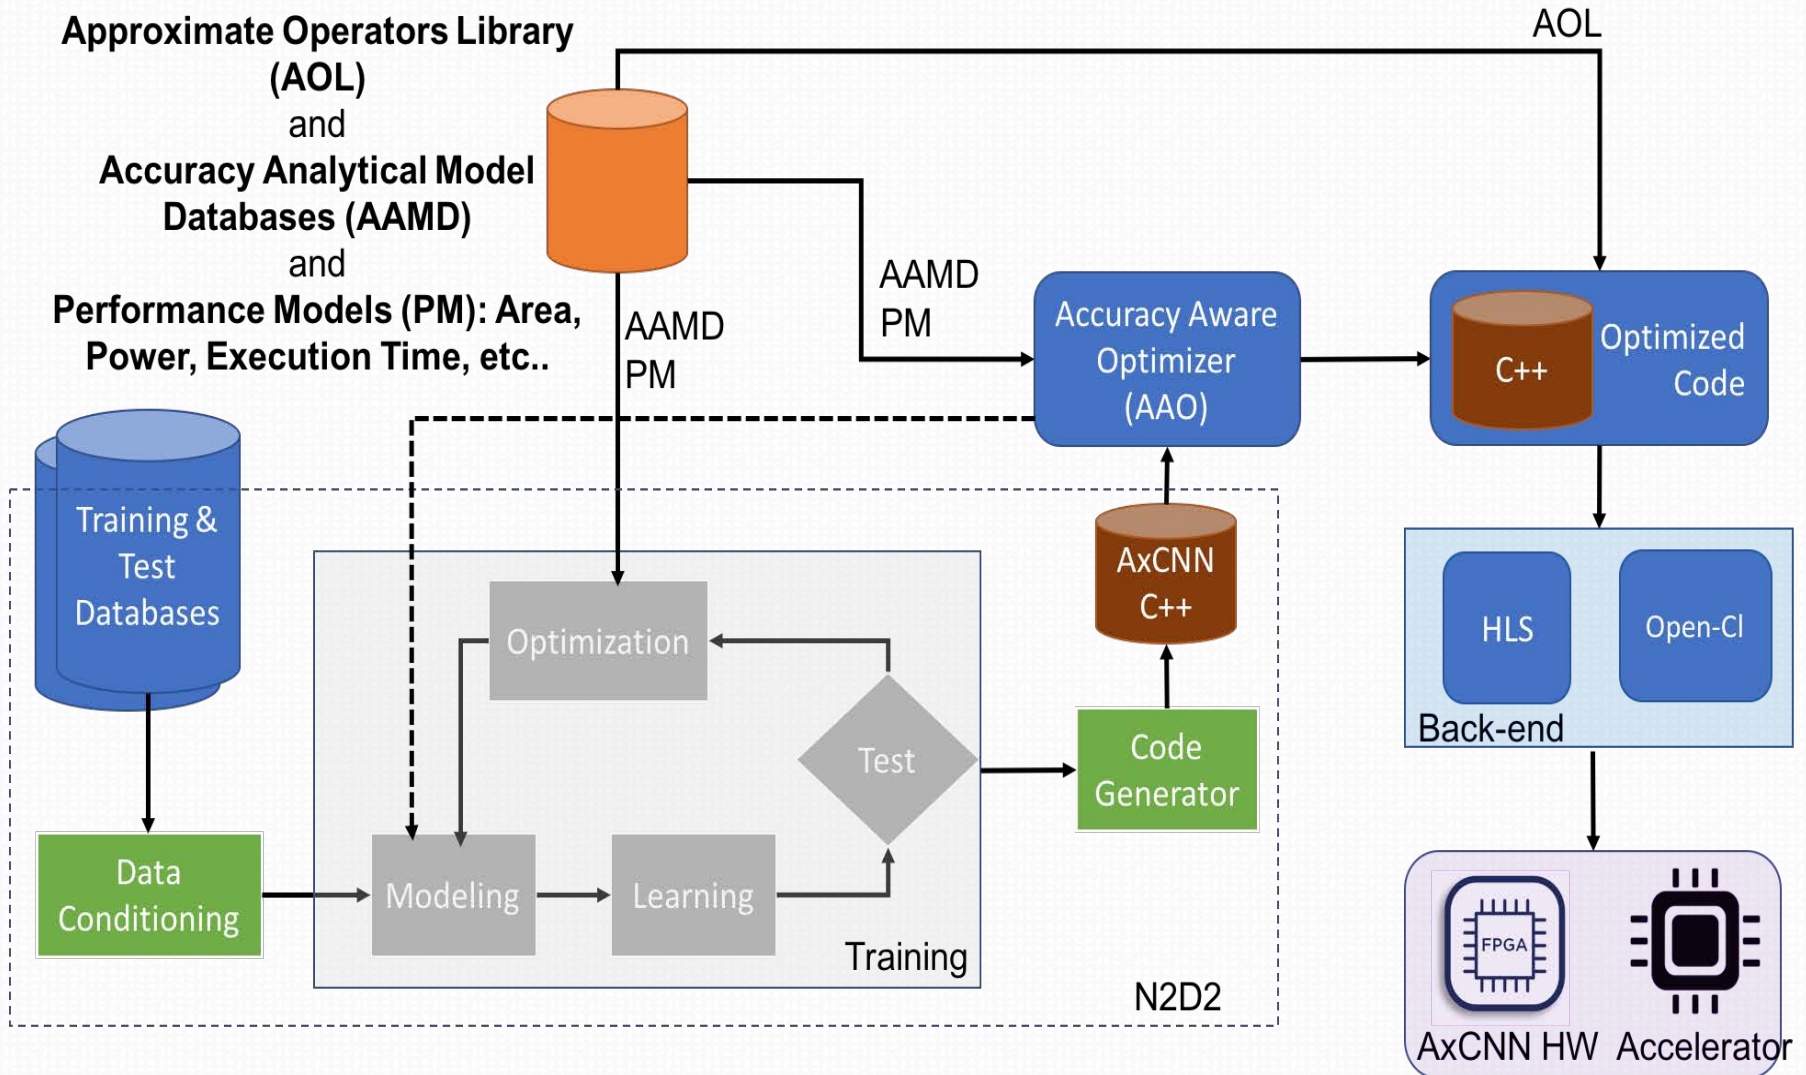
Approximate Operators Library (AOL)
and
Accuracy Analytical Model Databases (AAMD)
and
Performance Models (PM): Area, Power, Execution Time, etc..

AOL

AAMD
PM

AAMD
PM

Accuracy Aware Optimizer (AAO)

C++

Optimized Code

Training & Test Databases

AxCNN C++

Optimization

Test

Code Generator

HLS

Open-Cl

Back-end

Data Conditioning

Modeling

Learning

Training

N2D2

FPGA

AxCNN HW

Accelerator